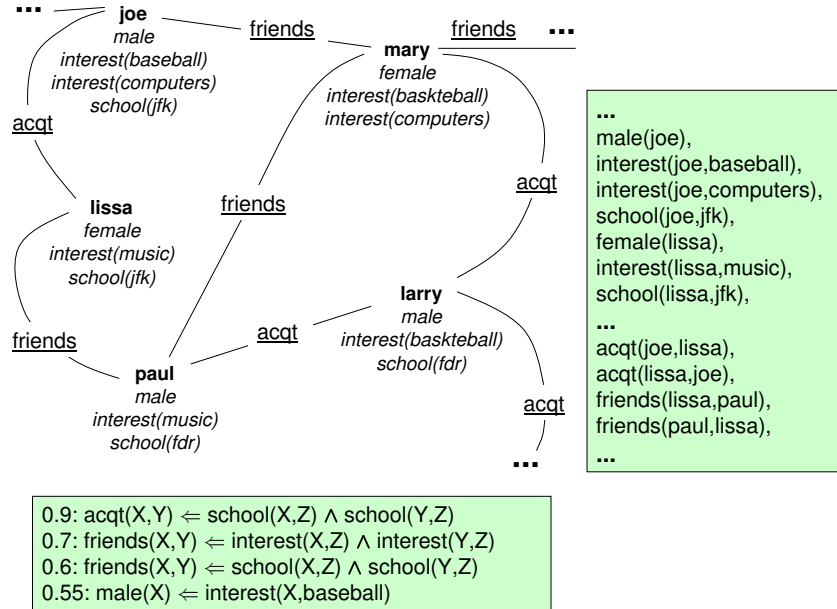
...

joe
male
interest(baseball)
interest(computers)
school(jfk)

friends

friends

...

mary
female
interest(baskteball)
interest(computers)

acqt

acqt

friends

lissa
female
interest(music)
school(jfk)

larry
male
interest(baskteball)
school(fdr)

friends

acqt

paul
male
interest(music)
school(fdr)

acqt

...

...
male(joe),
interest(joe,baseball),
interest(joe,computers),
school(joe,jfk),
female(lissa),
interest(lissa,music),
school(lissa,jfk),
...
acqt(joe,lissa),
acqt(lissa,joe),
friends(lissa,paul),
friends(paul,lissa),
...

0.9: acqt(X,Y) $\Leftarrow$ school(X,Z) $\wedge$ school(Y,Z)
0.7: friends(X,Y) $\Leftarrow$ interest(X,Z) $\wedge$ interest(Y,Z)
0.6: friends(X,Y) $\Leftarrow$ school(X,Z) $\wedge$ school(Y,Z)
0.55: male(X) $\Leftarrow$ interest(X,baseball)